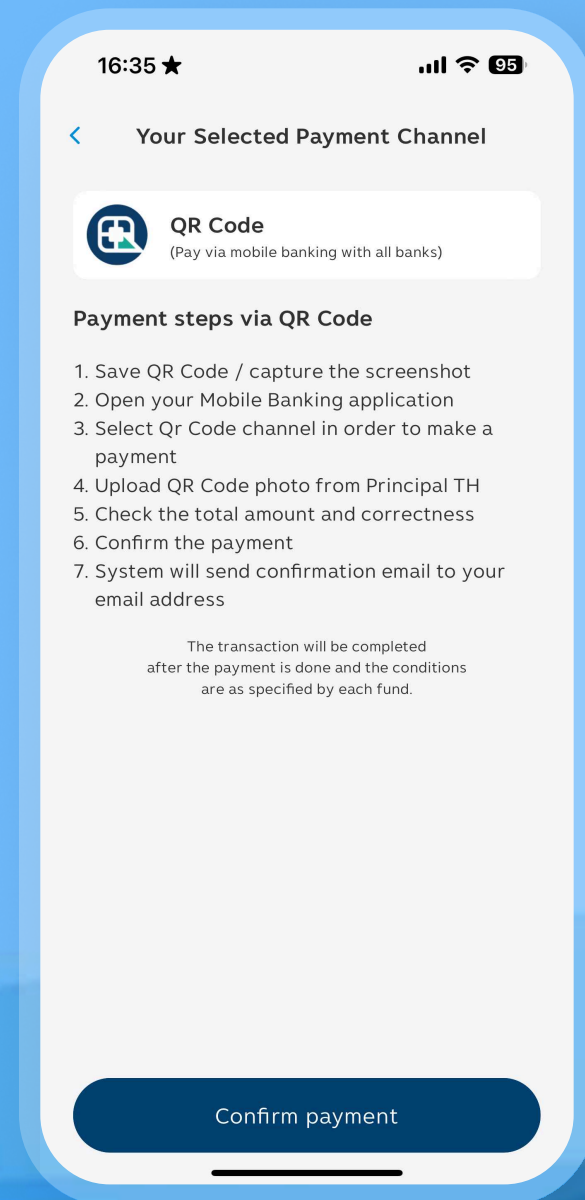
16:35 ★ 95

<

Your Selected Payment Channel

QR Code
(Pay via mobile banking with all banks)

Payment steps via QR Code

1. Save QR Code / capture the screenshot
2. Open your Mobile Banking application
3. Select Qr Code channel in order to make a payment
4. Upload QR Code photo from Principal TH
5. Check the total amount and correctness
6. Confirm the payment
7. System will send confirmation email to your email address

The transaction will be completed after the payment is done and the conditions are as specified by each fund.

Confirm payment